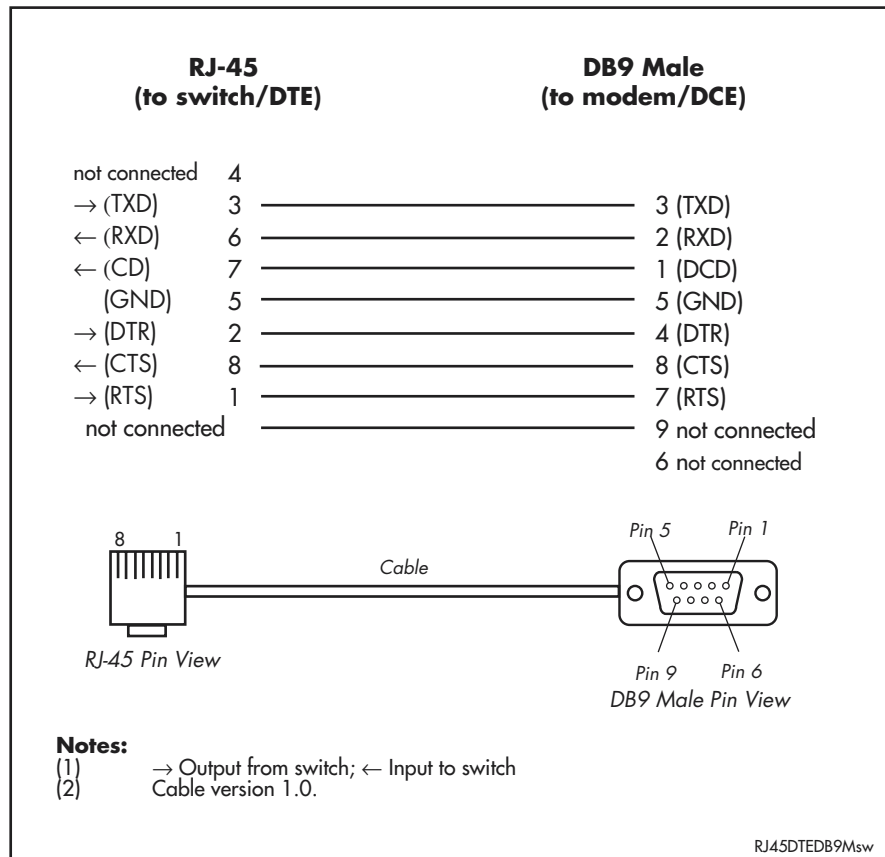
RJ-45
(to switch/DTE)

DB9 Male
(to modem/DCE)

not connected 4
→ (TXD) 3 — 3 (TXD)
← (RXD) 6 — 2 (RXD)
← (CD) 7 — 1 (DCD)
(GND) 5 — 5 (GND)
→ (DTR) 2 — 4 (DTR)
← (CTS) 8 — 8 (CTS)
→ (RTS) 1 — 7 (RTS)
not connected — 9 not connected
6 not connected

8 1

Cable

Pin 5 Pin 1

RJ-45 Pin View

Pin 9 Pin 6
DB9 Male Pin View

Notes:
(1) → Output from switch; ← Input to switch
(2) Cable version 1.0.

RJ45DTEDB9Msw